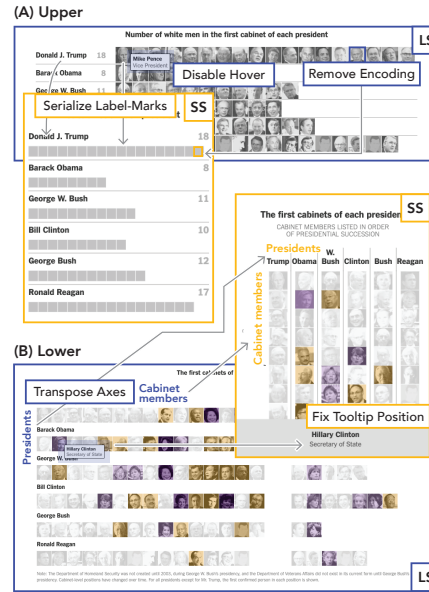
(A) Upper

Number of white men in the first cabinet of each president

LS

Donald J. Trump 18

Barack Obama 8

George W. Bush 11

Mike Pence
Vice President

Disable Hover

Remove Encoding

Serialize Label-Marks

SS

Donald J. Trump 18

Barack Obama 8

George W. Bush 11

Bill Clinton 10

George Bush 12

Ronald Reagan 17

The first cabinets of each president

SS

CABINET MEMBERS LISTED IN ORDER OF PRESIDENTIAL SUCCESSION

Presidents

Trump Obama W. Bush Clinton Bush Reagan

Cabinet members

(B) Lower

The first cabinets of

Transpose Axes

Cabinet members

Presidents

Barack Obama

George W. Bush

Hillary Clinton
Secretary of State

Fix Tooltip Position

Hillary Clinton
Secretary of State

Bill Clinton

George Bush

Ronald Reagan

Note: The Department of Homeland Security was not created until 2003, during George W. Bush's presidency, and the Department of Veterans Affairs did not exist in its current form until George Bush's presidency. Cabinet-level positions have changed over time. For all presidents except for Mr. Trump, the first confirmed person in each position is shown.

LS